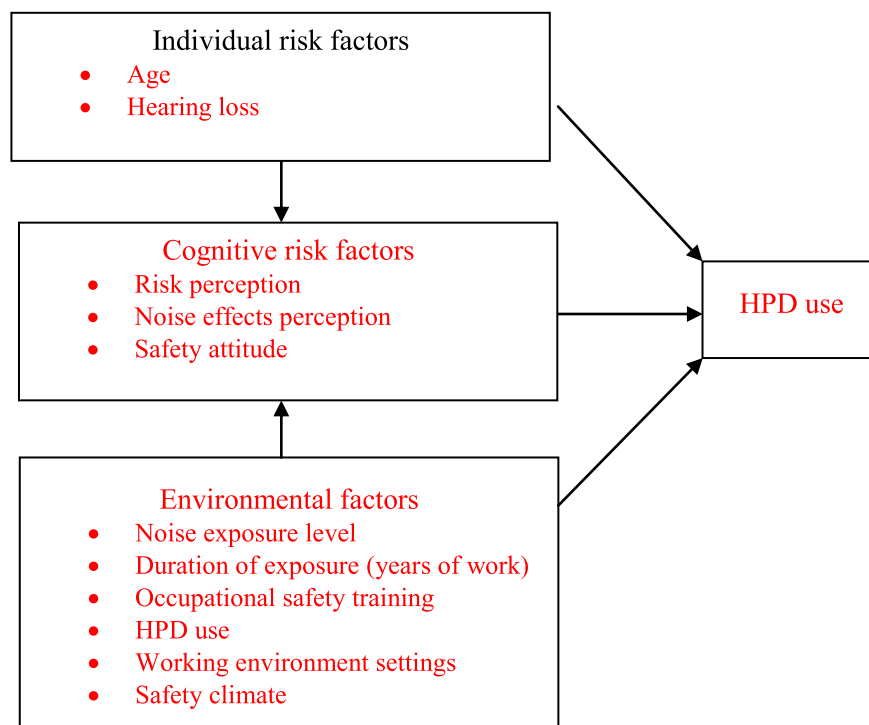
Individual risk factors
- Age
- Hearing loss

Cognitive risk factors
- Risk perception
- Noise effects perception
- Safety attitude

HPD use

Environmental factors
- Noise exposure level
- Duration of exposure (years of work)
- Occupational safety training
- HPD use
- Working environment settings
- Safety climate